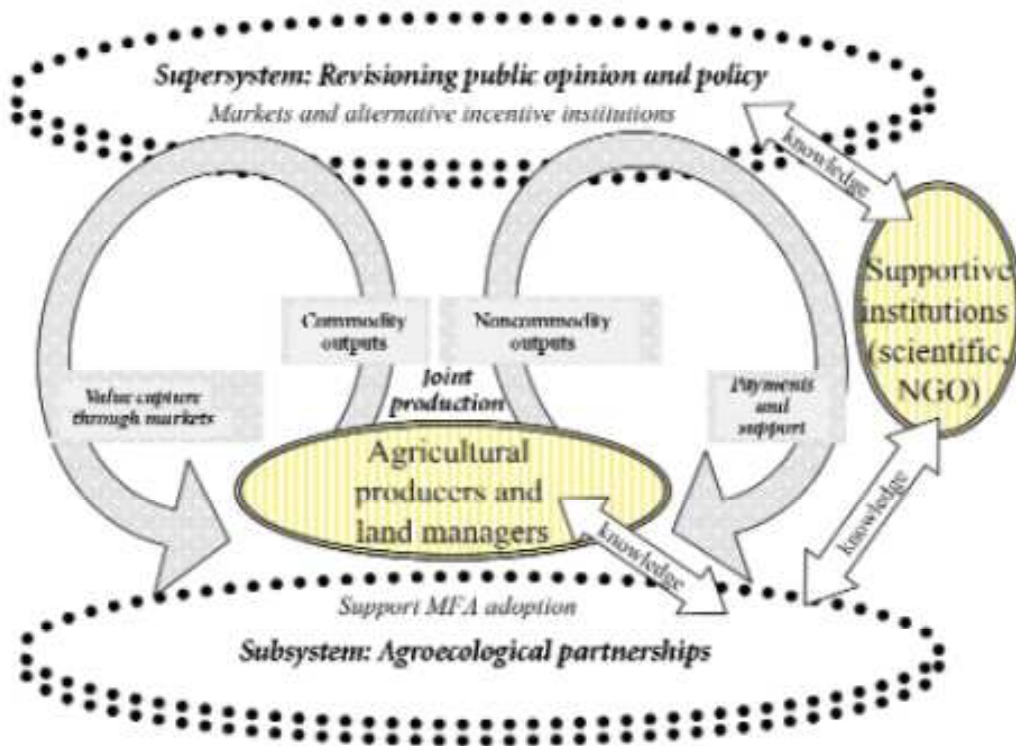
Supersystem: Revisioning public opinion and policy

Markets and alternative incentive institutions

knowledge

Supportive institutions (scientific, NGO)

Commodity outputs

Noncommodity outputs

Joint production

Value capture through markets

Payments and support

Agricultural producers and land managers

knowledge

knowledge

Support MFA adoption

Subsystem: Agroecological partnerships